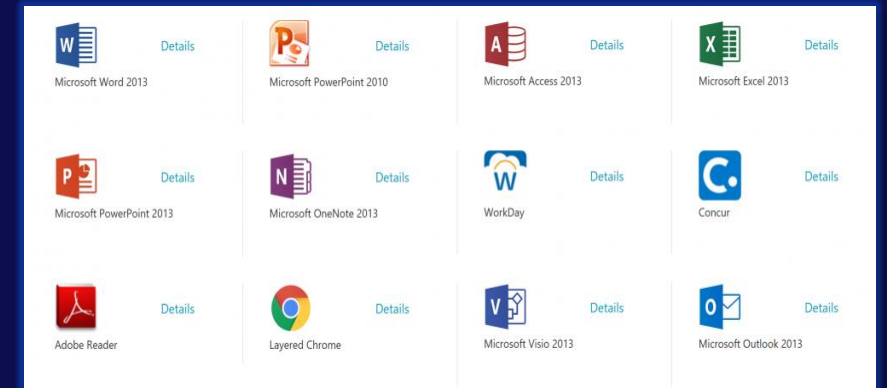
Details
Microsoft Word 2013

Details
Microsoft PowerPoint 2010

Details
Microsoft Access 2013

Details
Microsoft Excel 2013

Details
Microsoft PowerPoint 2013

Details
Microsoft OneNote 2013

Details
WorkDay

Details
Concur

Details
Adobe Reader

Details
Layered Chrome

Details
Microsoft Visio 2013

Details
Microsoft Outlook 2013